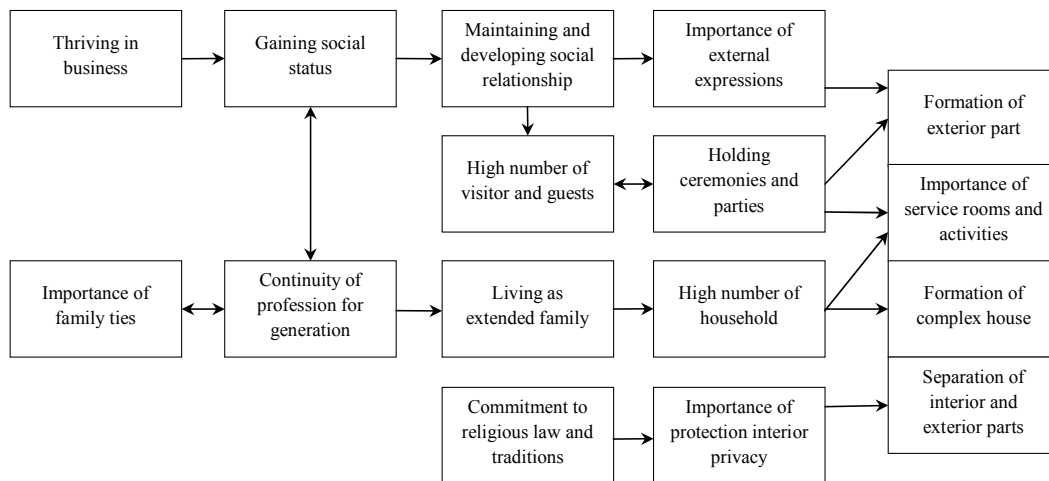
Thriving in business

Gaining social status

Maintaining and developing social relationship

Importance of external expressions

Formation of exterior part

High number of visitor and guests

Holding ceremonies and parties

Importance of service rooms and activities

Importance of family ties

Continuity of profession for generation

Living as extended family

High number of household

Formation of complex house

Commitment to religious law and traditions

Importance of protection interior privacy

Separation of interior and exterior parts